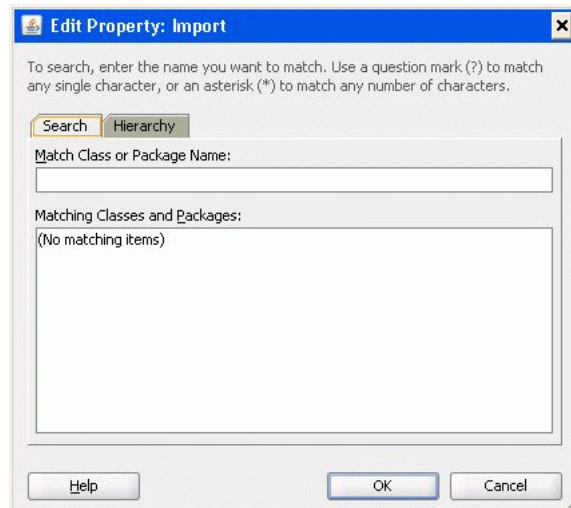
Edit Property: Import

×

To search, enter the name you want to match. Use a question mark (?) to match any single character, or an asterisk (*) to match any number of characters.

Search

Hierarchy

Match Class or Package Name:

Matching Classes and Packages:

(No matching items)

Help

OK

Cancel